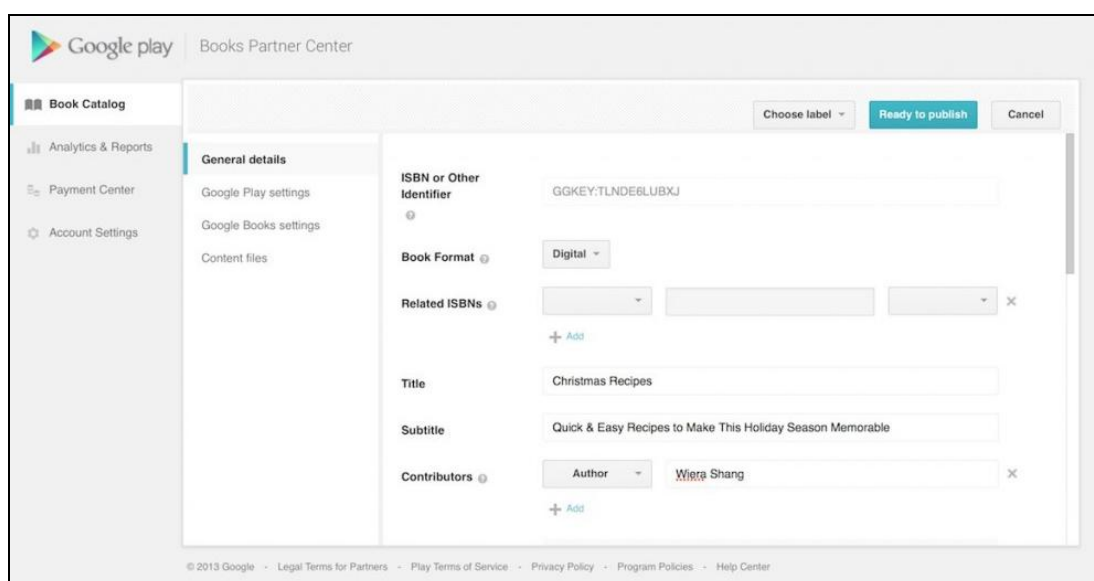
Google play | Books Partner Center

Book Catalog
Analytics & Reports
Payment Center
Account Settings

Choose label
Ready to publish
Cancel

General details
Google Play settings
Google Books settings
Content files

ISBN or Other Identifier
GGKEY:TLNDE6LUBXJ

Book Format
Digital

Related ISBNs
+ Add

Title
Christmas Recipes

Subtitle
Quick & Easy Recipes to Make This Holiday Season Memorable

Contributors
Author
Wiera Shang
+ Add

© 2013 Google · Legal Terms for Partners · Play Terms of Service · Privacy Policy · Program Policies · Help Center